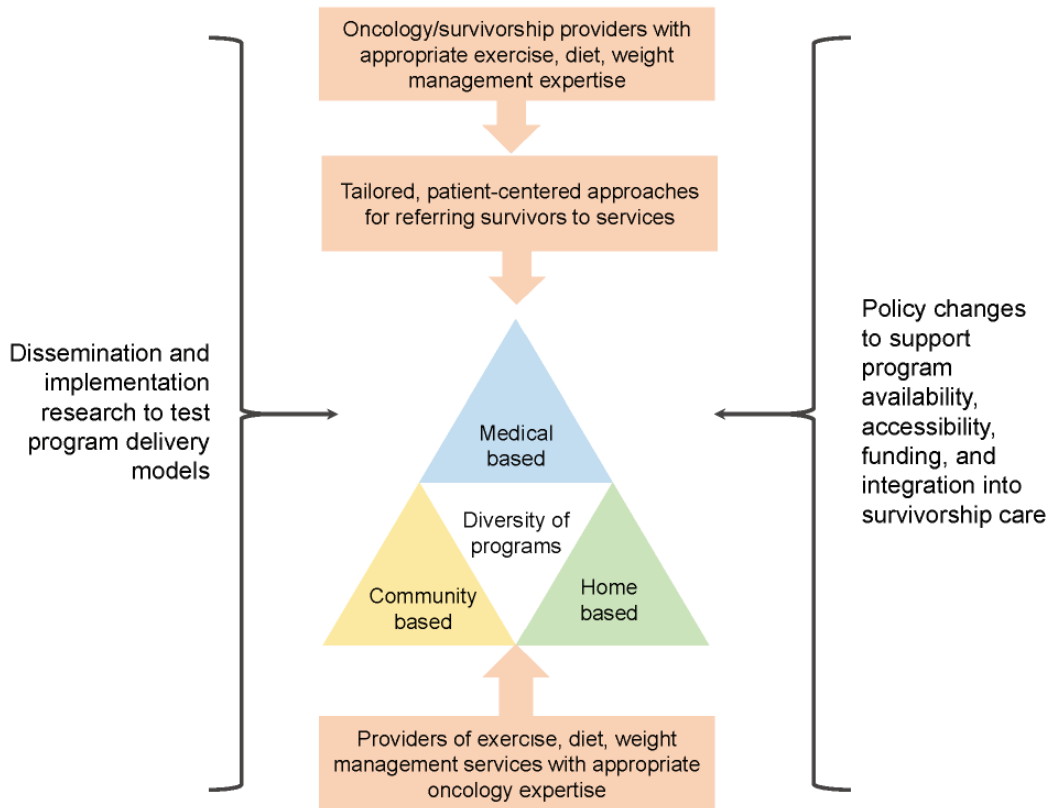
Oncology/survivorship providers with appropriate exercise, diet, weight management expertise

Tailored, patient-centered approaches for referring survivors to services

Dissemination and implementation research to test program delivery models

Policy changes to support program availability, accessibility, funding, and integration into survivorship care

Medical based

Diversity of programs

Community based

Home based

Providers of exercise, diet, weight management services with appropriate oncology expertise